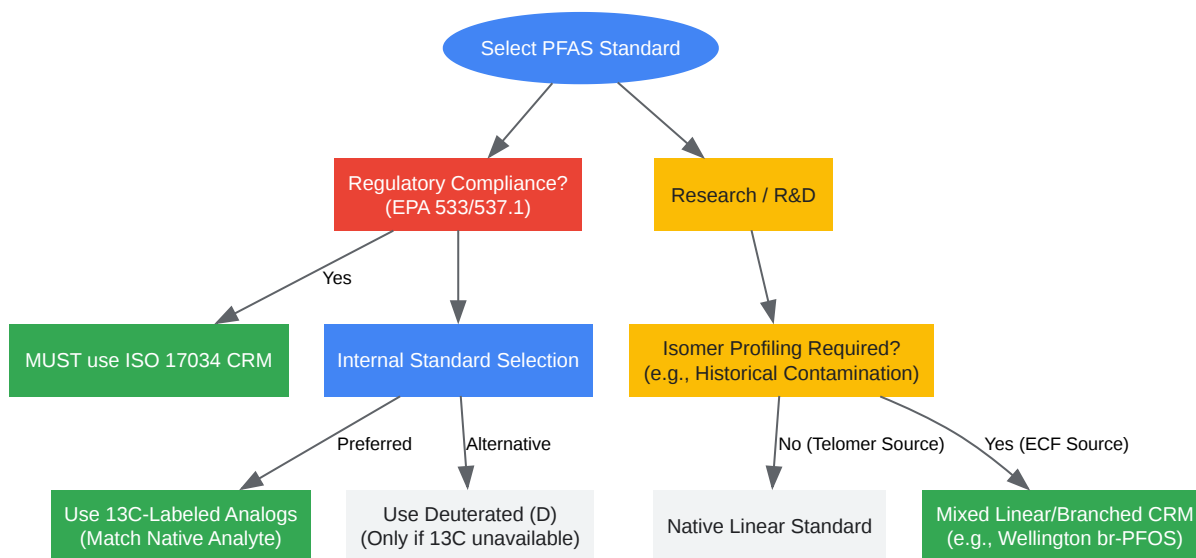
Select PFAS Standard

Regulatory Compliance?
(EPA 533/537.1)

Research / R&D

Yes

MUST use ISO 17034 CRM

Internal Standard Selection

Isomer Profiling Required?
(e.g., Historical Contamination)

Preferred

Alternative

No (Telomer Source)

Yes (ECF Source)

Use 13C-Labeled Analogs
(Match Native Analyte)

Use Deuterated (D)
(Only if 13C unavailable)

Native Linear Standard

Mixed Linear/Branched CRM
(e.g., Wellington br-PFOS)